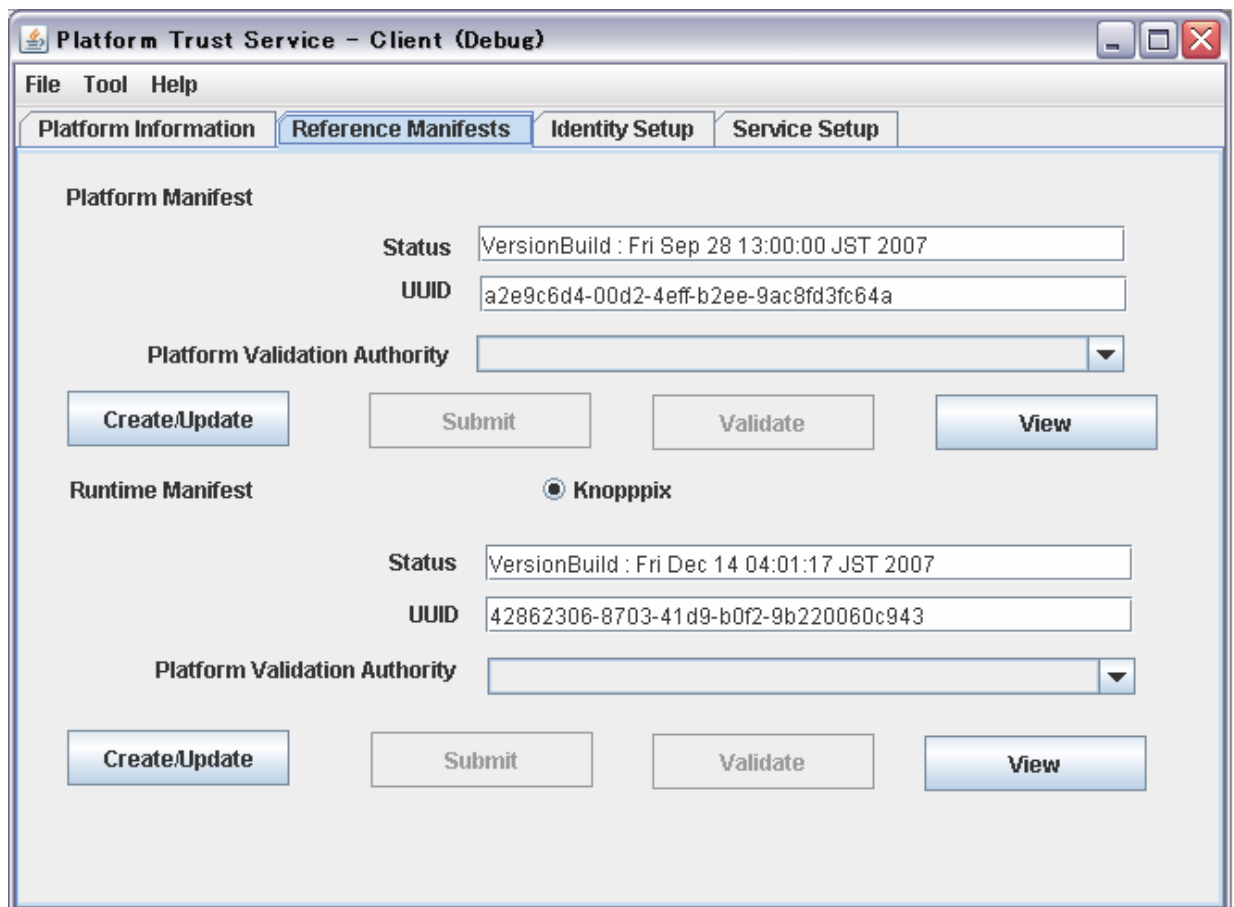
Platform Trust Service - Client (Debug)

File Tool Help

Platform Information | Reference Manifests | Identity Setup | Service Setup

Platform Manifest

Status VersionBuild : Fri Sep 28 13:00:00 JST 2007

UUID a2e9c6d4-00d2-4eff-b2ee-9ac8fd3fc64a

Platform Validation Authority

Create/Update Submit Validate View

Runtime Manifest

Knopppix

Status VersionBuild : Fri Dec 14 04:01:17 JST 2007

UUID 42862306-8703-41d9-b0f2-9b220060c943

Platform Validation Authority

Create/Update Submit Validate View